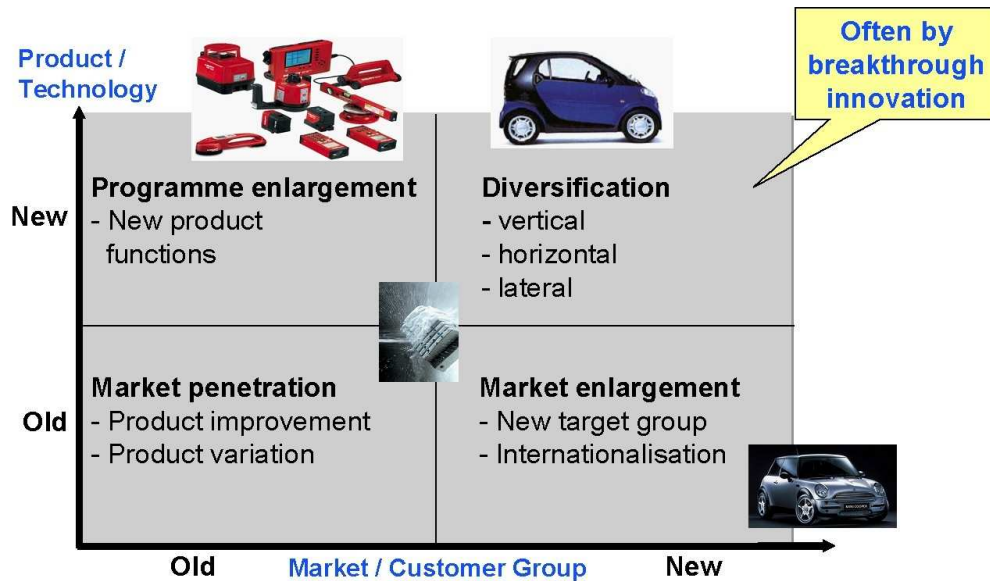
Product / Technology

Often by breakthrough innovation

New

Programme enlargement
- New product functions

Diversification
- vertical
- horizontal
- lateral

Old

Market penetration
- Product improvement
- Product variation

Market enlargement
- New target group
- Internationalisation

Old

Market / Customer Group

New